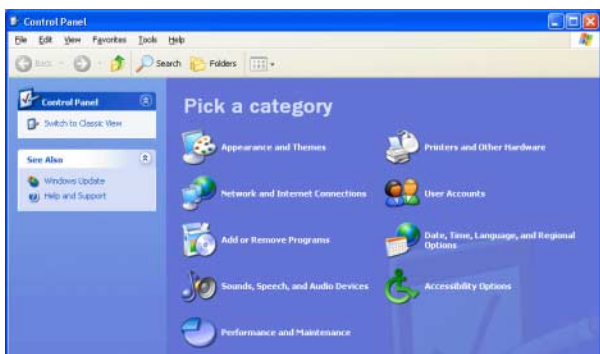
Control Panel

File Edit View Favorites Tools Help

Back Search Folders

Control Panel

Switch to Classic View

See Also

Windows Update

Help and Support

Pick a category

Appearance and Themes

Printers and Other Hardware

Network and Internet Connections

User Accounts

Add or Remove Programs

Date, Time, Language, and Regional Options

Sounds, Speech, and Audio Devices

Accessibility Options

Performance and Maintenance